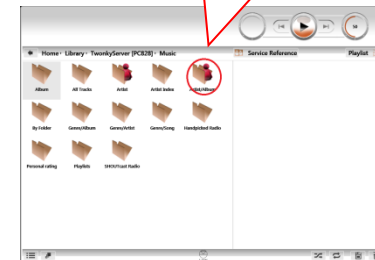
Home › Library › TwonkyServer [PC828] › Music

Service Reference

Playlist

Album

All Tracks

Artist

Artist Index

Artist/Album

By Folder

Genre/Album

Genre/Artist

Genre/Song

Handpicked Radio

Personal rating

Playlists

SHOUTcast Radio